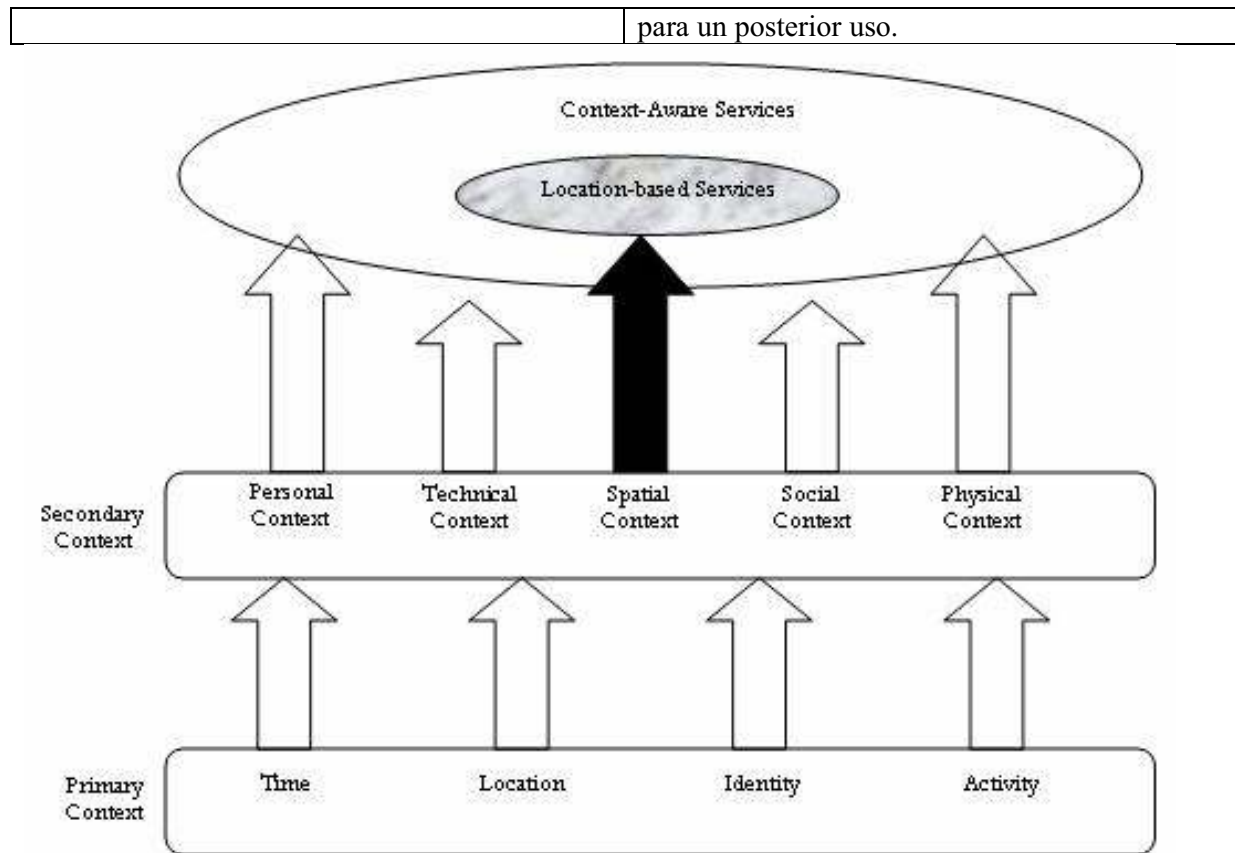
para un posterior uso.

Context-Aware Services

Location-based Services

Secondary Context

Personal Context

Technical Context

Spatial Context

Social Context

Physical Context

Primary Context

Time

Location

Identity

Activity